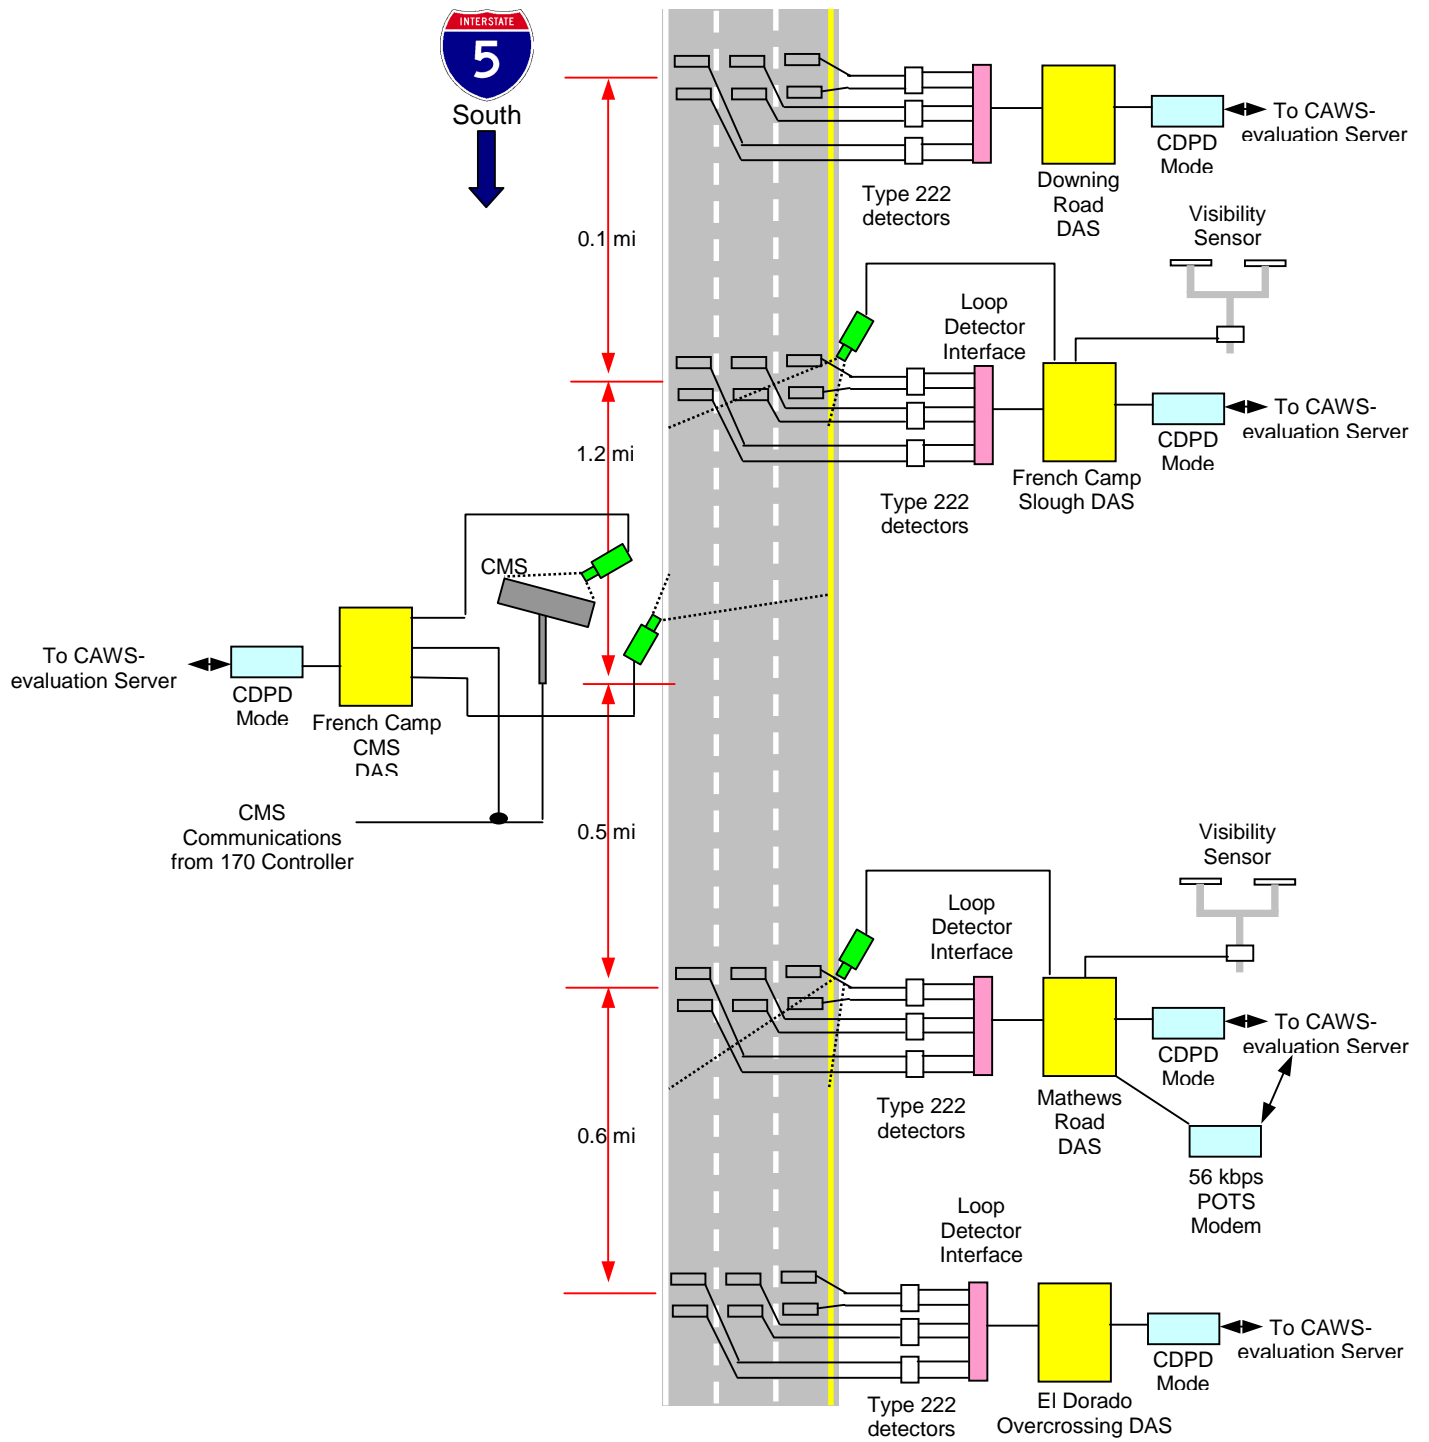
INTERSTATE
5
South

Type 222 detectors

Downing Road DAS

CDPD Mode

To CAWS-evaluation Server

0.1 mi

Visibility Sensor

Loop Detector Interface

CDPD Mode

To CAWS-evaluation Server

French Camp Slough DAS

Type 222 detectors

1.2 mi

CMS

To CAWS-evaluation Server

CDPD Mode

French Camp CMS DAS

CMS Communications from 170 Controller

0.5 mi

Visibility Sensor

Loop Detector Interface

CDPD Mode

To CAWS-evaluation Server

Type 222 detectors

Mathews Road DAS

56 kbps POTS Modem

0.6 mi

Loop Detector Interface

CDPD Mode

To CAWS-evaluation Server

Type 222 detectors

El Dorado Overcrossing DAS